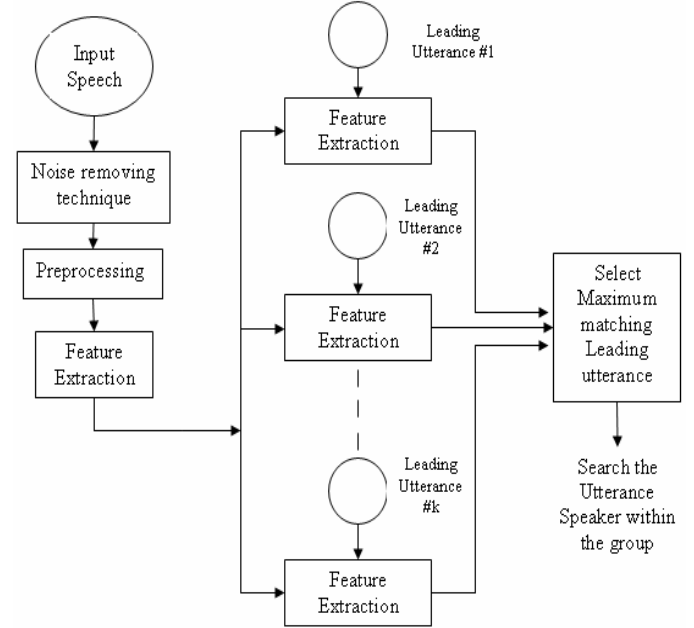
Input Speech

Noise removing technique

Preprocessing

Feature Extraction

Leading Utterance #1

Feature Extraction

Leading Utterance #2

Feature Extraction

Leading Utterance #k

Feature Extraction

Select Maximum matching Leading utterance

Search the Utterance Speaker within the group